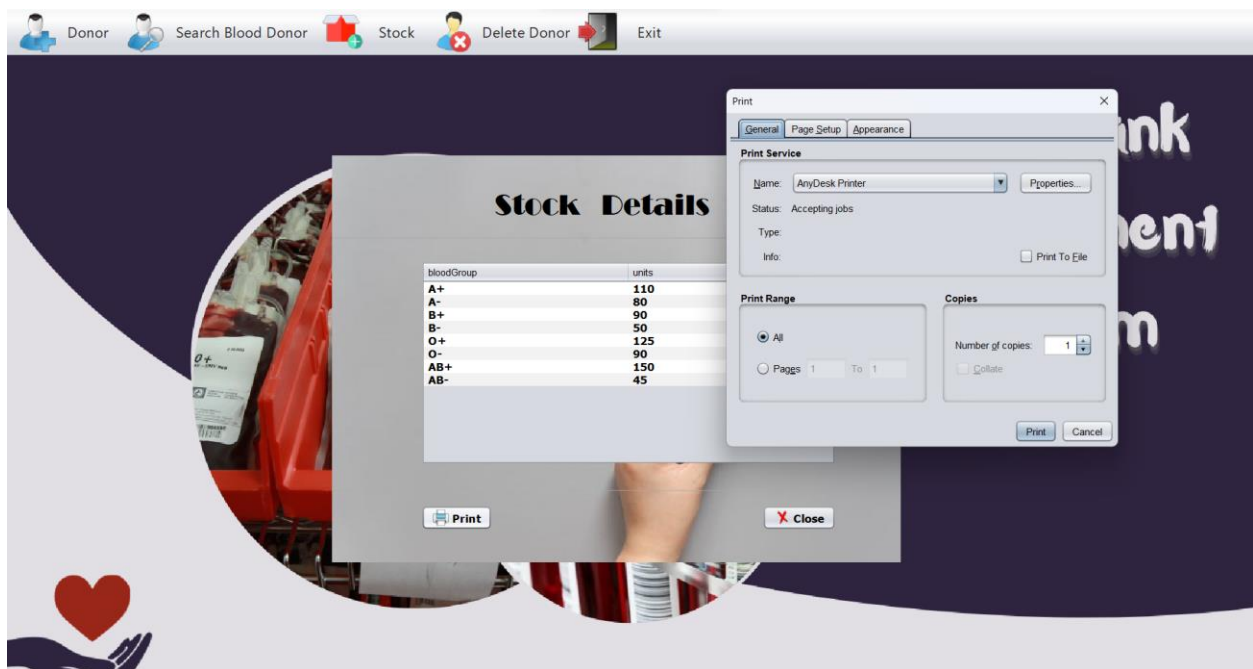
Donor Search Blood Donor Stock Delete Donor Exit

nk
nent
m

Stock Details

| bloodGroup | units |
|---|---|
| A+ | 110 |
| A- | 80 |
| B+ | 90 |
| B- | 50 |
| O+ | 125 |
| O- | 90 |
| AB+ | 150 |
| AB- | 45 |

Print
Close

Print ×
General Page Setup Appearance
Print Service
Name: AnyDesk Printer Properties...
Status: Accepting jobs
Type:
Info: Print To File
Print Range
All
Pages 1 To 1
Copies
Number of copies: 1
Collate
Print Cancel